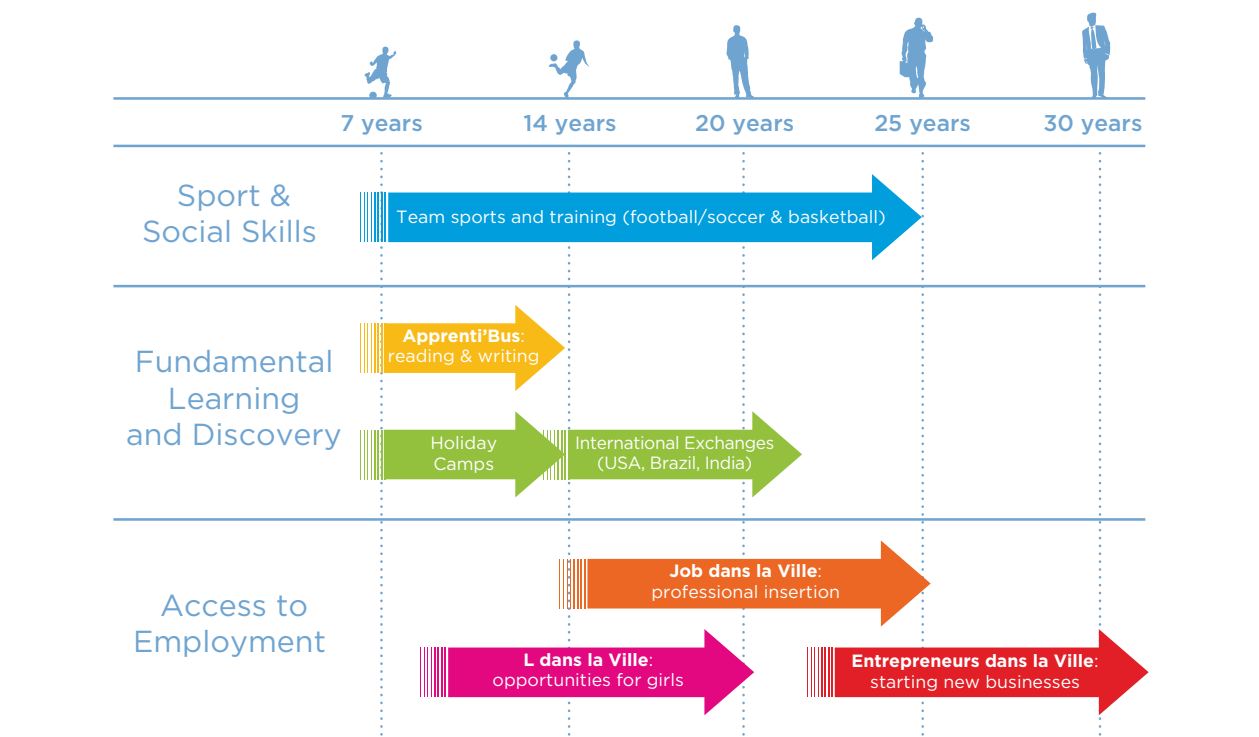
7 years 14 years 20 years 25 years 30 years

Sport & Social Skills

Team sports and training (football/soccer & basketball)

Fundamental Learning and Discovery

**Apprenti'Bus**: reading & writing

Holiday Camps

International Exchanges (USA, Brazil, India)

Access to Employment

**Job dans la Ville**: professional insertion

**L dans la Ville**: opportunities for girls

**Entrepreneurs dans la Ville**: starting new businesses